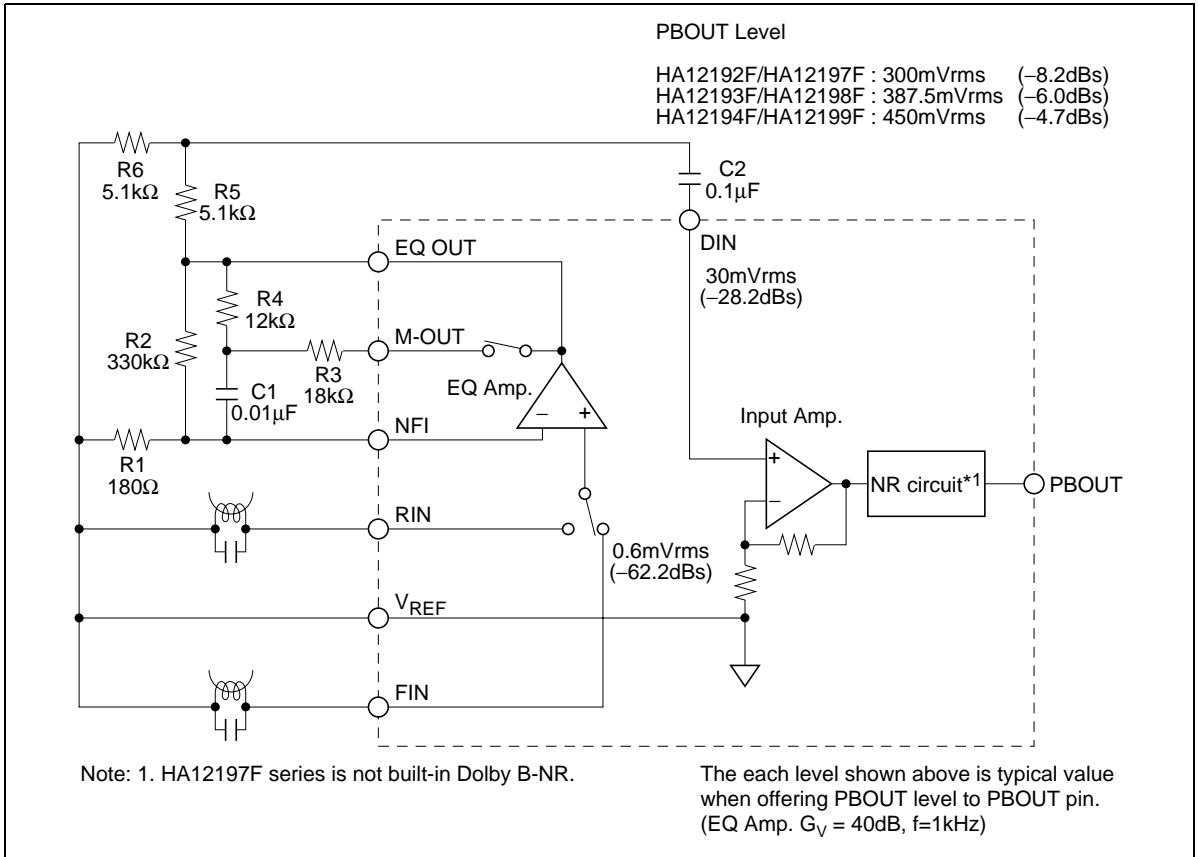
PBOUT Level

HA12192F/HA12197F : 300mVrms (–8.2dBs)
HA12193F/HA12198F : 387.5mVrms (–6.0dBs)
HA12194F/HA12199F : 450mVrms (–4.7dBs)

R6
5.1kΩ

R5
5.1kΩ

C2
0.1μF

DIN

30mVrms
(–28.2dBs)

EQ OUT

R4
12kΩ

R2
330kΩ

M-OUT

R3
18kΩ

EQ Amp.

C1
0.01μF

NFI

Input Amp.

R1
180Ω

NR circuit*1

PBOUT

RIN

0.6mVrms
(–62.2dBs)

$V_{REF}$

FIN

Note: 1. HA12197F series is not built-in Dolby B-NR.

The each level shown above is typical value when offering PBOUT level to PBOUT pin.
(EQ Amp. $G_V$ = 40dB, f=1kHz)